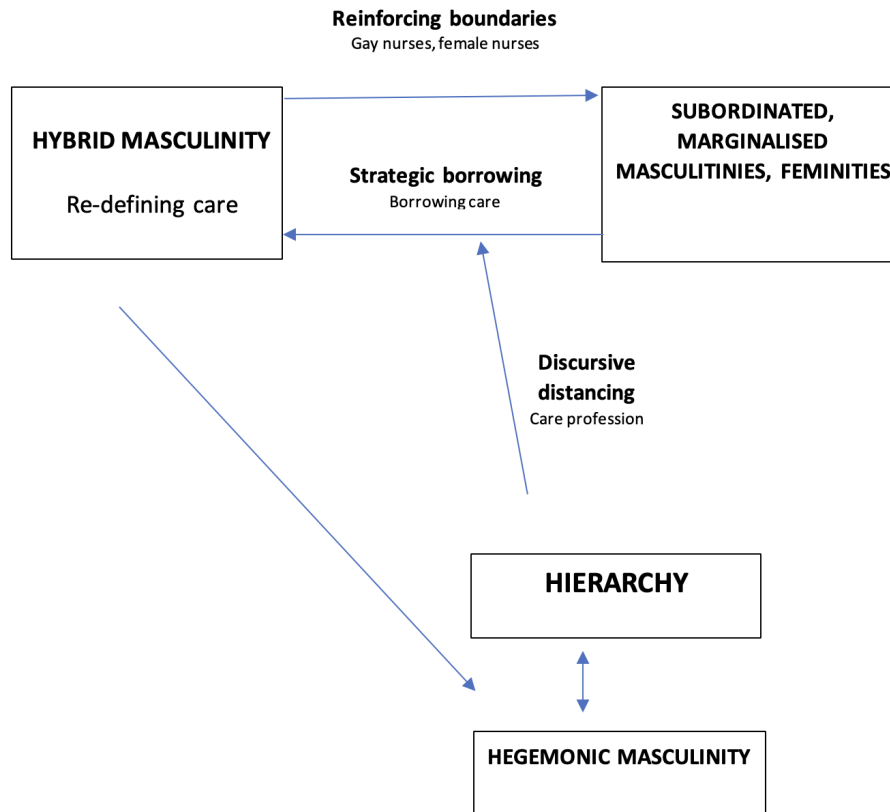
Reinforcing boundaries
Gay nurses, female nurses

HYBRID MASCULINITY

Re-defining care

SUBORDINATED, MARGINALISED MASCULITINIES, FEMINITIES

Strategic borrowing
Borrowing care

Discursive distancing
Care profession

HIERARCHY

HEGEMONIC MASCULINITY